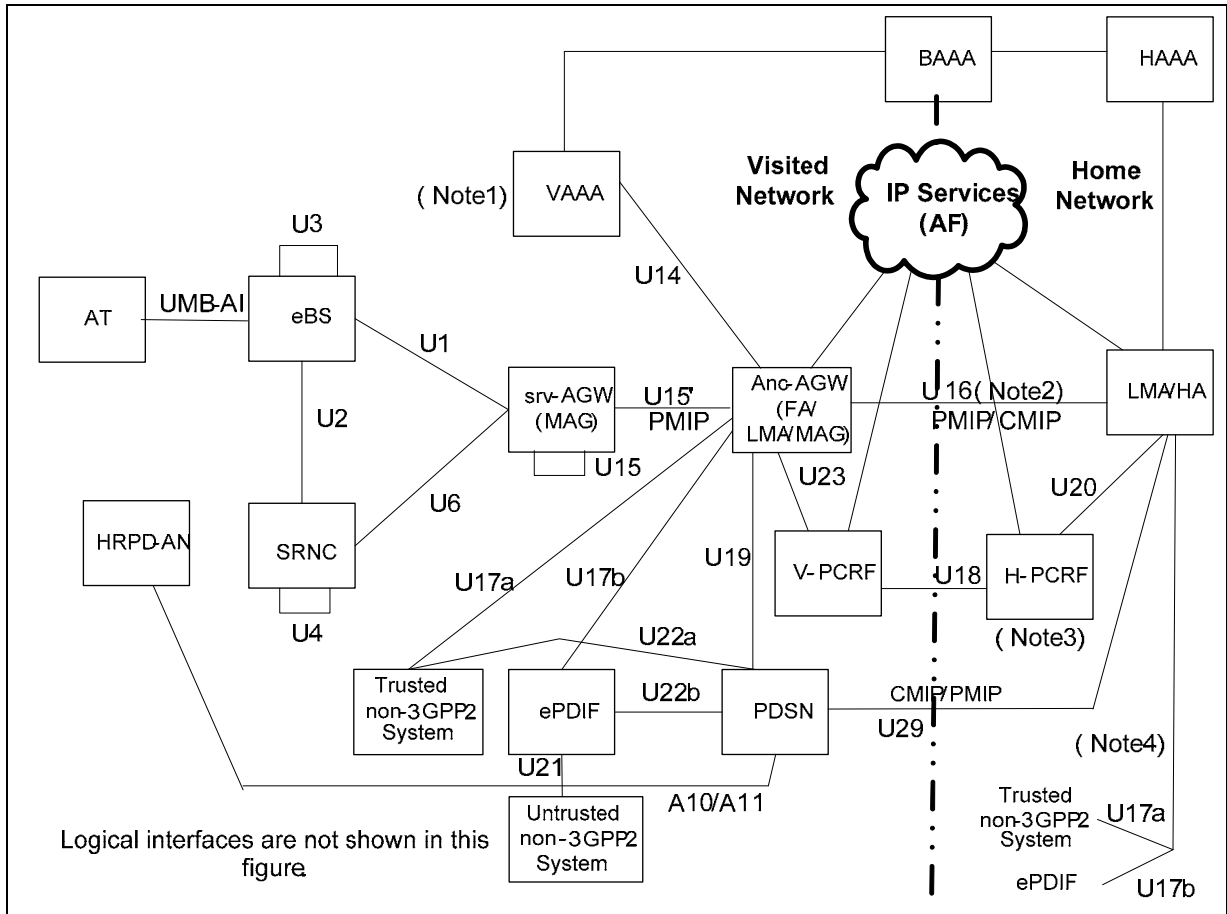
BAAA

HAAA

( Note1)

VAAA

Visited Network

IP Services (AF)

Home Network

U3

AT

UMB-AI

eBS

U14

U1

U2

srv-AGW (MAG)

U15'

PMIP

U15

Anc-AGW (FA/ LMA/MAG)

U 16( Note2)

PMIP/ CMIP

LMA/HA

U6

U23

U20

HRPD-AN

SRNC

U4

U17a

U17b

U19

V- PCRF

U18

H- PCRF

( Note3)

U22a

Trusted non-3GPP2 System

ePDIF

U22b

PDSN

CMIP/PMIP

U29

( Note4)

U21

A10/A11

Untrusted non-3GPP2 System

Trusted non-3GPP2 System

U17a

ePDIF

U17b

Logical interfaces are not shown in this figure.